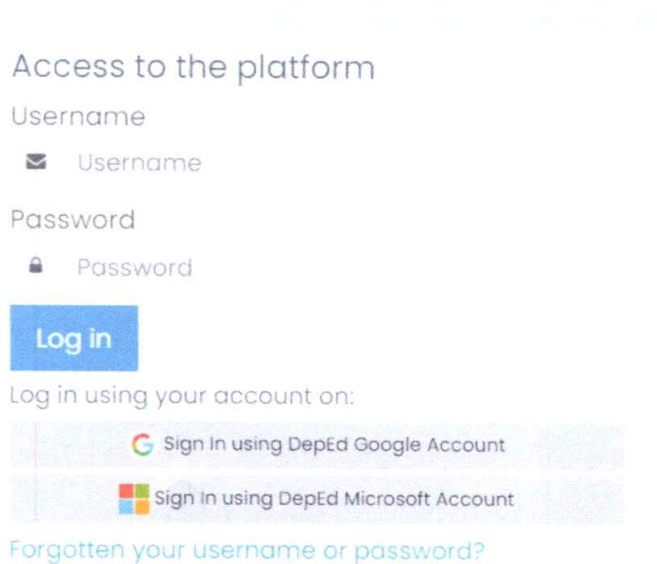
Access to the platform

Username

Username

Password

Password

Log in

Log in using your account on:

Sign In using DepEd Google Account

Sign In using DepEd Microsoft Account

Forgotten your username or password?